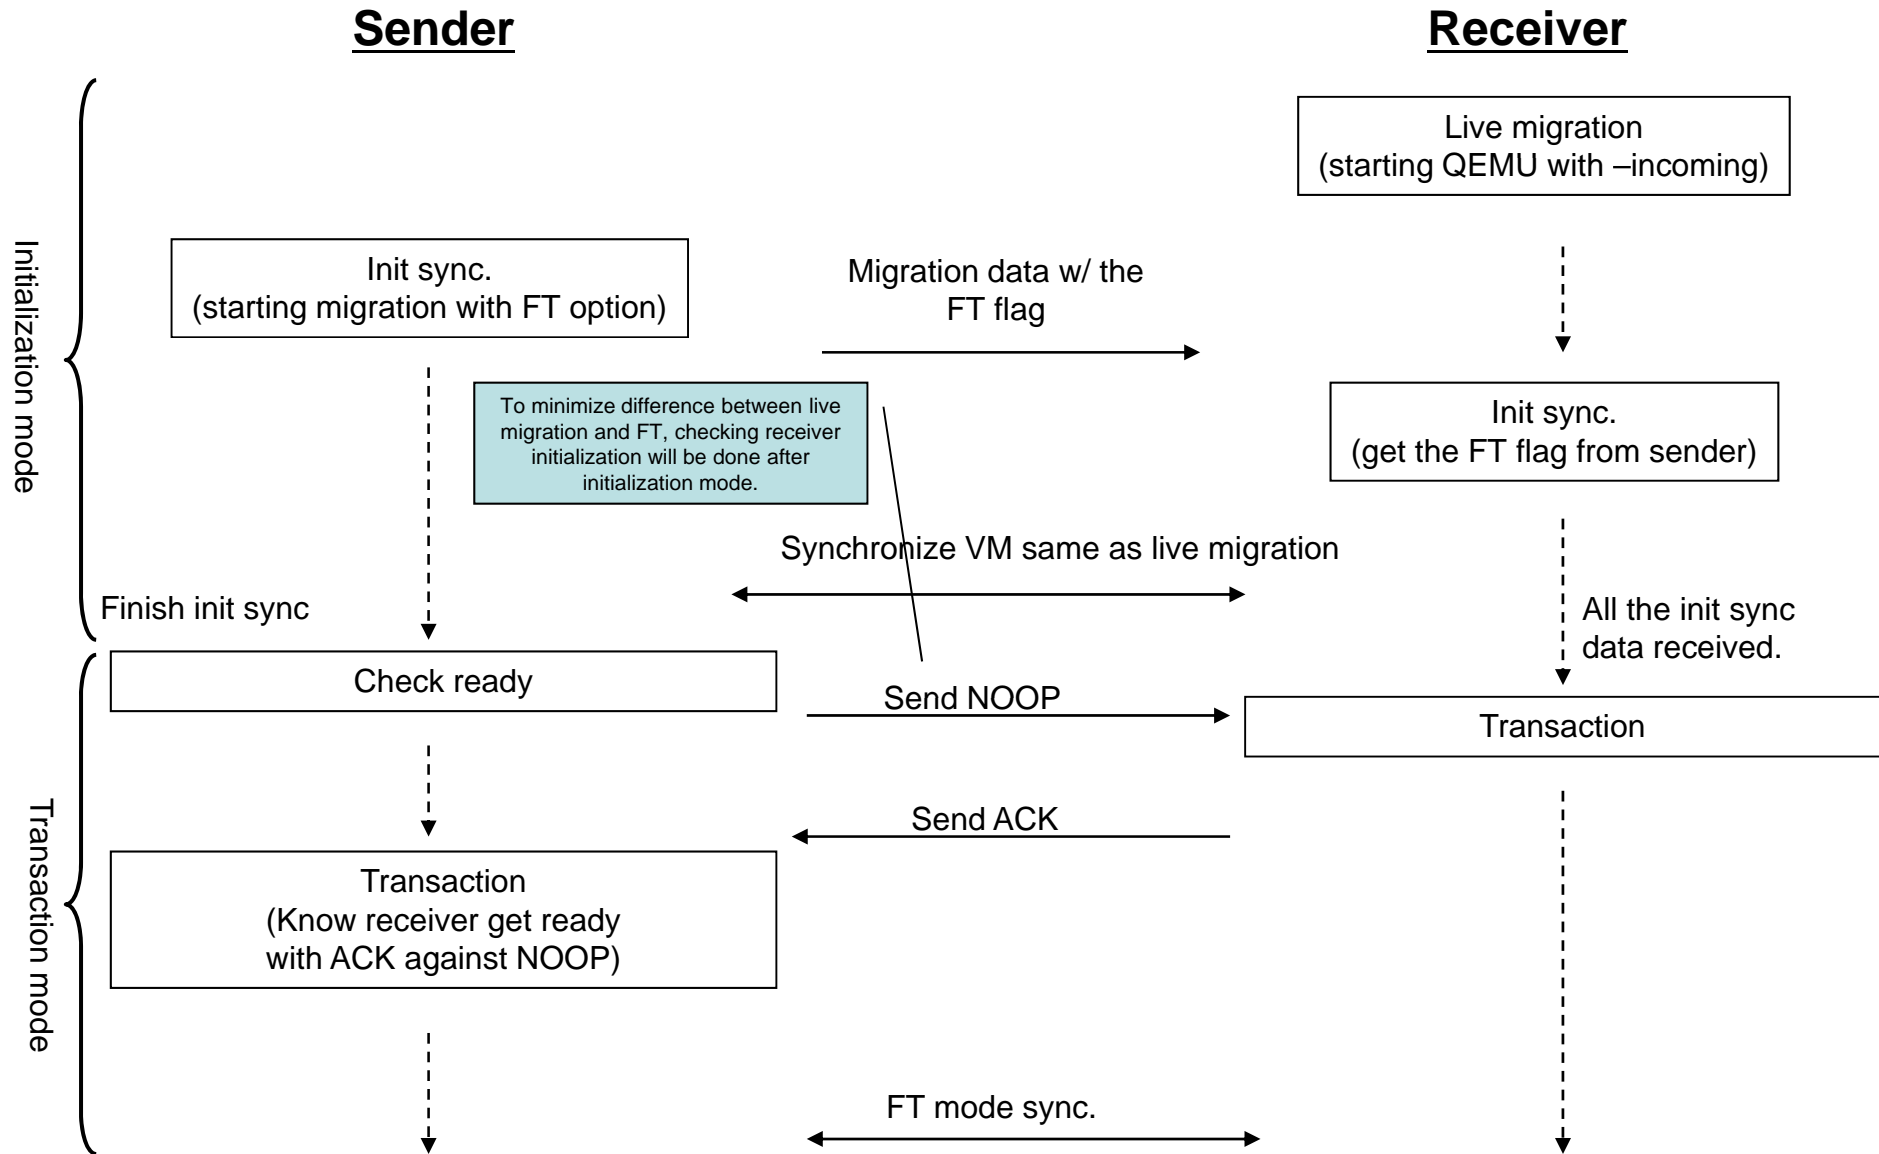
Sender

Receiver

Initialization mode

Live migration
(starting QEMU with –incoming)

Init sync.
(starting migration with FT option)

Migration data w/ the FT flag

To minimize difference between live migration and FT, checking receiver initialization will be done after initialization mode.

Init sync.
(get the FT flag from sender)

Synchronize VM same as live migration

Finish init sync

All the init sync data received.

Transaction mode

Check ready

Send NOOP

Transaction

Send ACK

Transaction
(Know receiver get ready with ACK against NOOP)

FT mode sync.